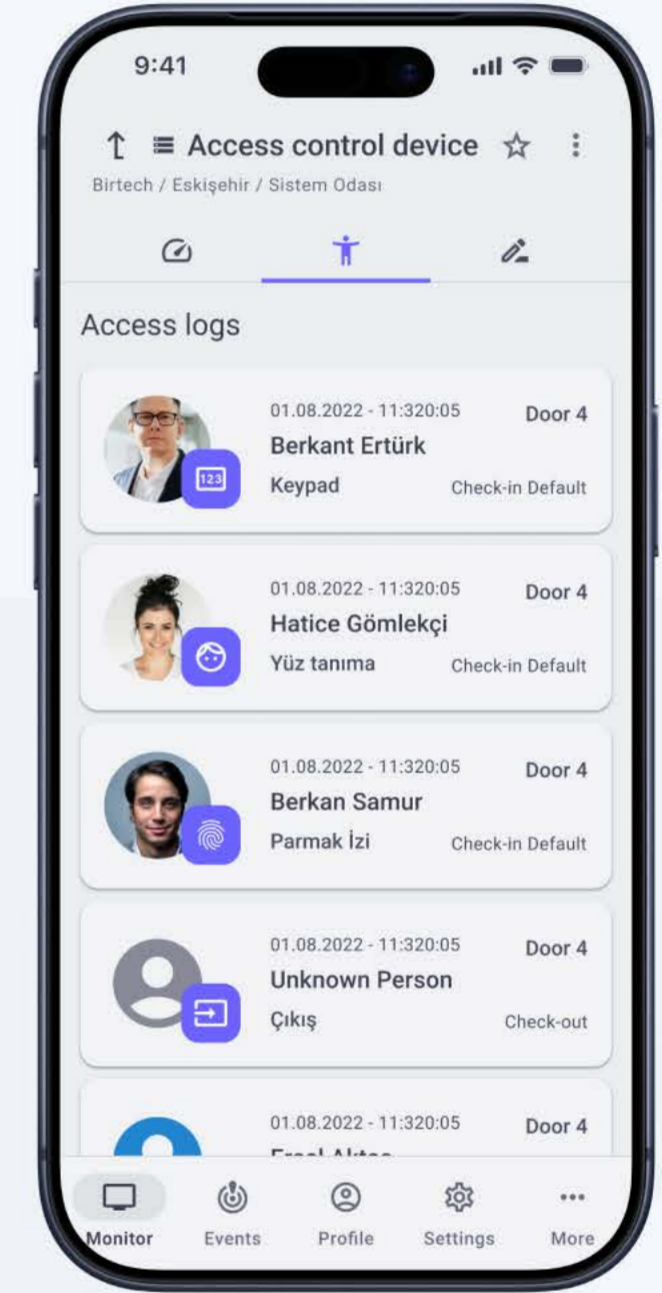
9:41

Access control device

Birtech / Eskişehir / Sistem Odası

Access logs

123

01.08.2022 - 11:320:05
Door 4
Berkant Ertürk
Keypad
Check-in Default

01.08.2022 - 11:320:05
Door 4
Hatice Gömlekçi
Yüz tanıma
Check-in Default

01.08.2022 - 11:320:05
Door 4
Berkan Samur
Parmak İzi
Check-in Default

01.08.2022 - 11:320:05
Door 4
Unknown Person
Çıkış
Check-out

01.08.2022 - 11:320:05
Door 4
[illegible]

Monitor
Events
Profile
Settings
More